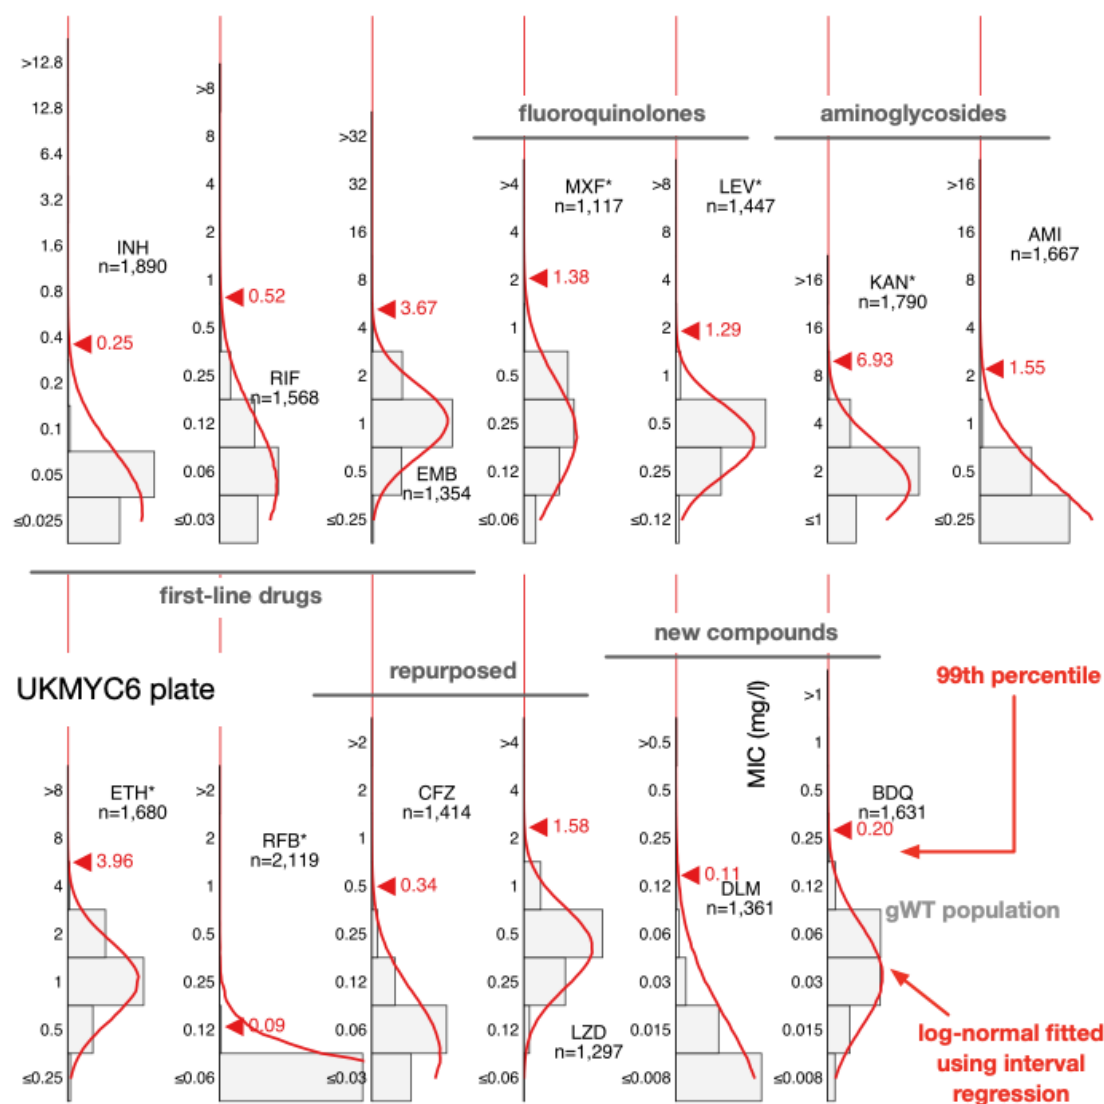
>12.8
12.8
6.4
3.2
1.6
0.8
0.4
0.2
0.1
0.05
≤0.025

INH
n=1,890
0.25

>8
8
4
2
1
0.5
0.25
0.12
0.06
≤0.03

0.52
RIF
n=1,568

>32
32
16
8
4
2
1
0.5
≤0.25

3.67
EMB
n=1,354

fluoroquinolones

>4
4
2
1
0.5
0.25
0.12
≤0.06

MXF*
n=1,117
1.38

>8
8
4
2
1
0.5
0.25
≤0.12

LEV*
n=1,447
1.29

aminoglycosides

>16
16
8
4
2
≤1

KAN*
n=1,790
6.93

>16
16
8
4
2
1
0.5
≤0.25

AMI
n=1,667
1.55

first-line drugs

UKMYC6 plate

repurposed

new compounds

99th percentile

>8
8
4
2
1
0.5
≤0.25

ETH*
n=1,680
3.96

>2
2
1
0.5
0.25
0.12
≤0.06

RFB*
n=2,119
0.09

>2
2
1
0.5
0.25
0.12
0.06
≤0.03

CFZ
n=1,414
0.34

>4
4
2
1
0.5
0.25
0.12
≤0.06

1.58
LZD
n=1,297

>0.5
0.5
0.25
0.12
0.06
0.03
0.015
≤0.008

0.11
DLM
n=1,361

MIC (mg/l)

>1
1
0.5
0.25
0.12
0.06
0.03
0.015
≤0.008

BDQ
n=1,631
0.20

gWT population

log-normal fitted using interval regression